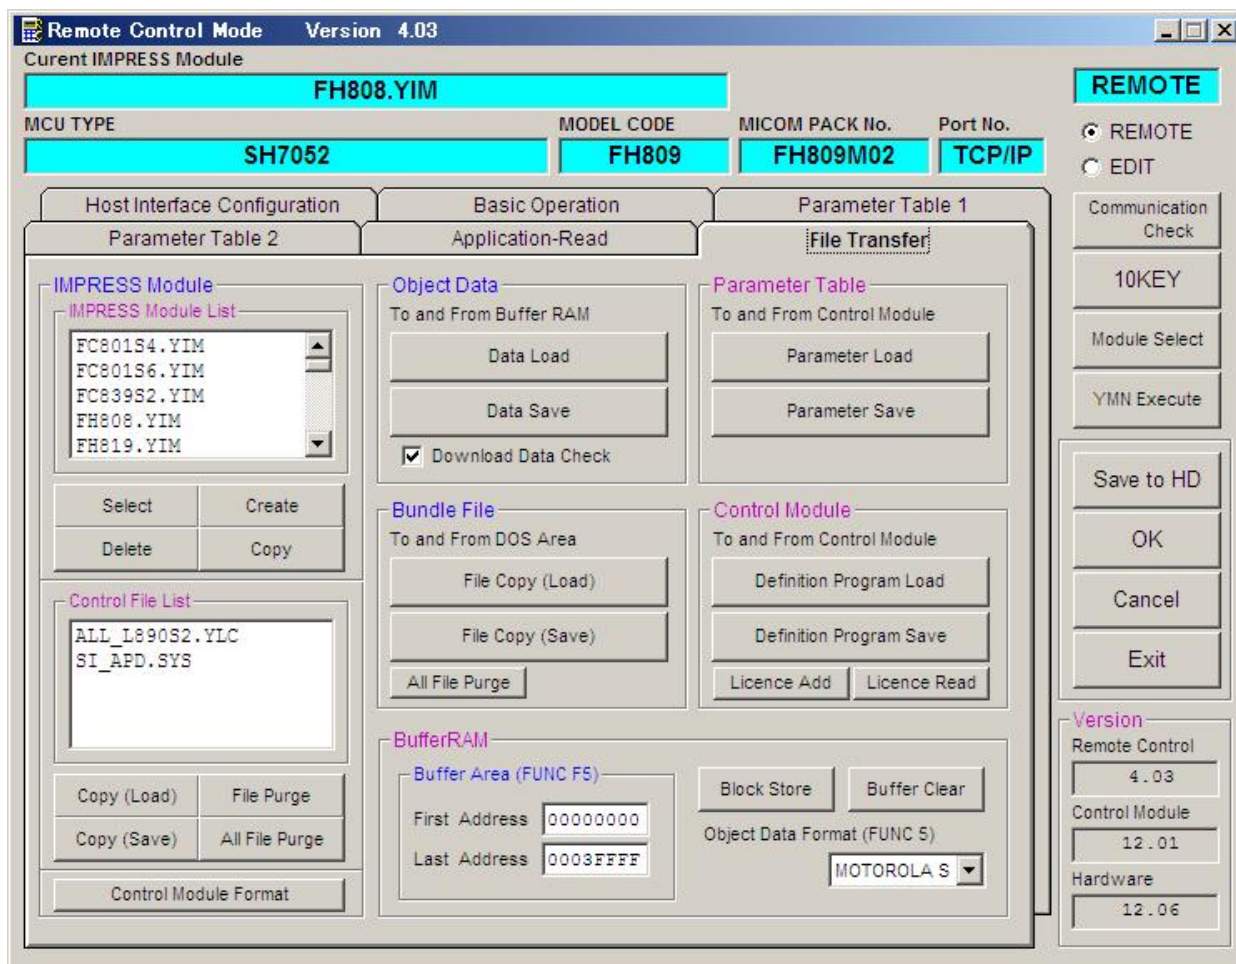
Remote Control Mode Version 4.03

Curent IMPRESS Module

FH808.YIM

REMOTE

MCU TYPE

SH7052

MODEL CODE

FH809

MICOM PACK No.

FH809M02

Port No.

TCP/IP

REMOTE

EDIT

Host Interface Configuration

Basic Operation

Parameter Table 1

Parameter Table 2

Application-Read

File Transfer

Communication Check

10KEY

Module Select

YMN Execute

IMPRESS Module

IMPRESS Module List

FC801S4.YIM
FC801S6.YIM
FC839S2.YIM
FH808.YIM
FH819.YIM

Select

Create

Delete

Copy

Control File List

ALL_L890S2.YLC
SI_APD.SYS

Copy (Load)

File Purge

Copy (Save)

All File Purge

Control Module Format

Object Data

To and From Buffer RAM

Data Load

Data Save

Download Data Check

Parameter Table

To and From Control Module

Parameter Load

Parameter Save

Bundle File

To and From DOS Area

File Copy (Load)

File Copy (Save)

All File Purge

Control Module

To and From Control Module

Definition Program Load

Definition Program Save

Licence Add

Licence Read

BufferRAM

Buffer Area (FUNC F5)

First Address 00000000

Last Address 0003FFFF

Block Store

Buffer Clear

Object Data Format (FUNC 5)

MOTOROLA S

Save to HD

OK

Cancel

Exit

Version

Remote Control

4.03

Control Module

12.01

Hardware

12.06